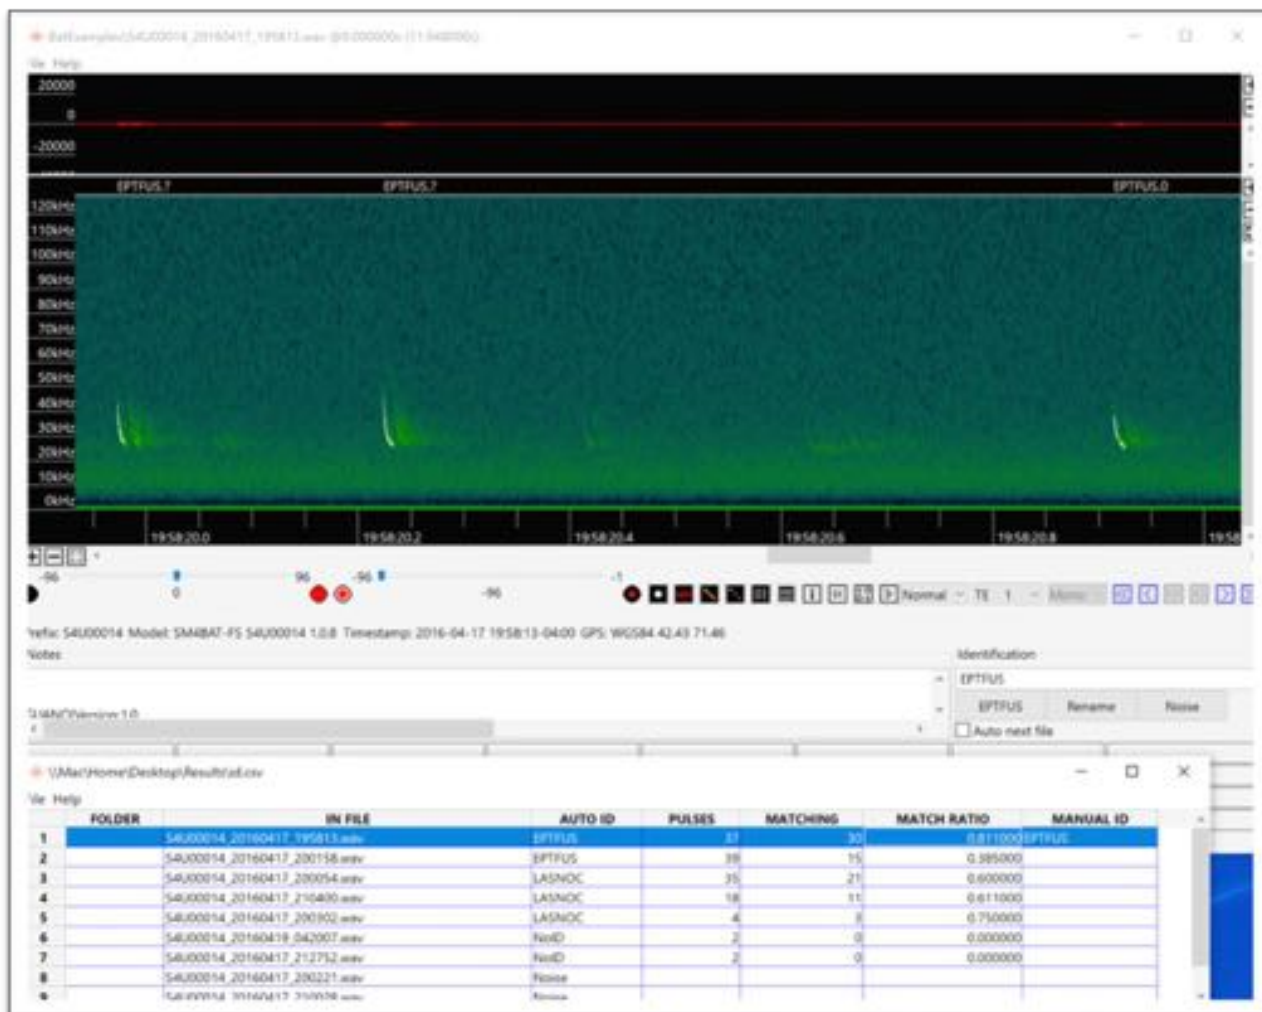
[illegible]
File Help
20000
0
-20000
EPTFUS.7
EPTFUS.7
EPTFUS.0
120kHz
110kHz
100kHz
90kHz
80kHz
70kHz
60kHz
50kHz
40kHz
30kHz
20kHz
10kHz
0kHz
19:58:20.0
19:58:20.2
19:58:20.4
19:58:20.6
19:58:20.8
19:58
-96
0
96
-96
-96
-1
Normal
TE 1
Prefix: S4U00014 Model: SM4BAT-FS S4U00014 1.0.8 Timestamp: 2016-04-17 19:58:13-04:00 GPS: WGS84 42.43 71.46
Notes
Identification
EPTFUS
EPTFUS
Rename
Noise
Auto next file
GUANO|Version:1.0
\\Mac\Home\Desktop\Results\id.csv
File Help

| | FOLDER | IN FILE | AUTO ID | PULSES | MATCHING | MATCH RATIO | MANUAL ID |
|---|---|---|---|---|---|---|---|
| 1 | | S4U00014_20160417_195813.wav | EPTFUS | 37 | 30 | 0.811000 | EPTFUS |
| 2 | | S4U00014_20160417_200158.wav | EPTFUS | 39 | 15 | 0.385000 | |
| 3 | | S4U00014_20160417_200054.wav | LASNOC | 35 | 21 | 0.600000 | |
| 4 | | S4U00014_20160417_210400.wav | LASNOC | 18 | 11 | 0.611000 | |
| 5 | | S4U00014_20160417_200302.wav | LASNOC | 4 | 3 | 0.750000 | |
| 6 | | S4U00014_20160419_042007.wav | NoID | 2 | 0 | 0.000000 | |
| 7 | | S4U00014_20160417_212752.wav | NoID | 2 | 0 | 0.000000 | |
| 8 | | S4U00014_20160417_200221.wav | Noise | | | | |
| 9 | | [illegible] | Noise | | | | |